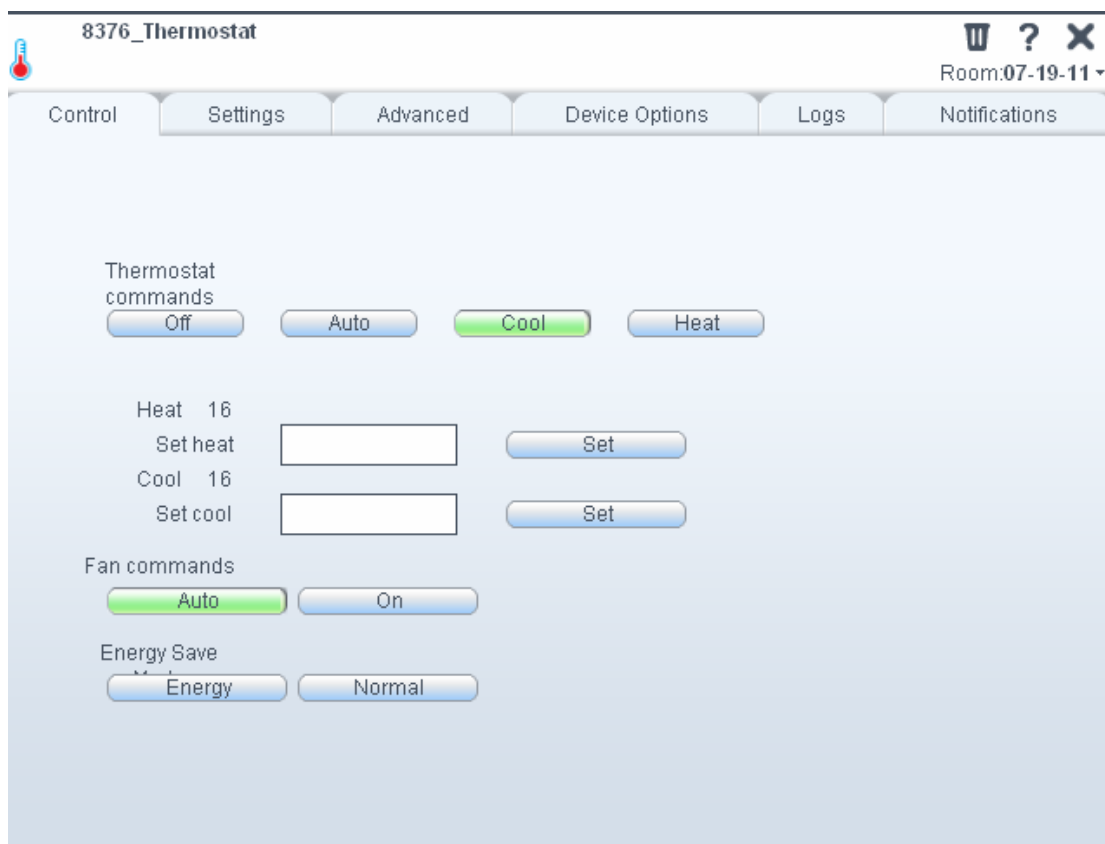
8376_Thermostat

?

Room:07-19-11

Control
Settings
Advanced
Device Options
Logs
Notifications

Thermostat commands

Off
Auto
Cool
Heat

Heat 16
Set heat
Set
Cool 16
Set cool
Set

Fan commands

Auto
On

Energy Save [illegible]

Energy
Normal